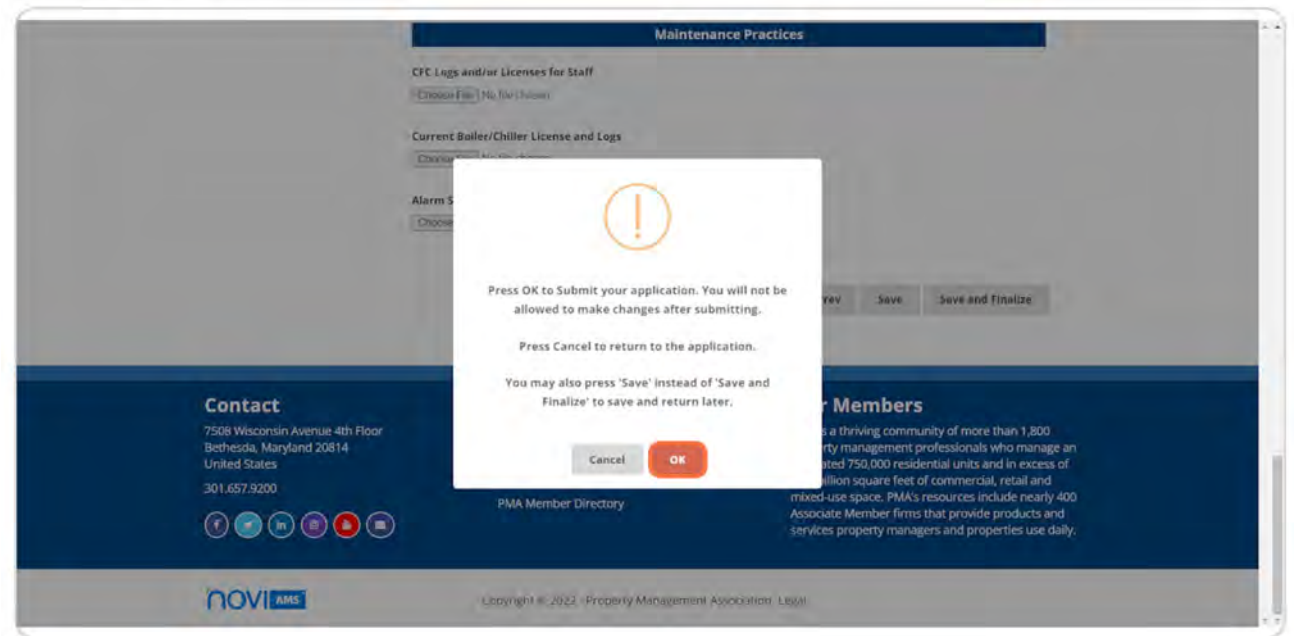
Maintenance Practices

CFC Logs and/or Licenses for Staff

Choose File No file chosen

Current Boiler/Chiller License and Logs

Choose File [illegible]

Alarm S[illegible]

Choose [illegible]

Press OK to Submit your application. You will not be allowed to make changes after submitting.

Press Cancel to return to the application.

You may also press 'Save' instead of 'Save and Finalize' to save and return later.

Cancel OK

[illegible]rev Save Save and Finalize

Contact

7508 Wisconsin Avenue 4th Floor
Bethesda, Maryland 20814
United States
301.657.9200

PMA Member Directory

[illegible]r Members

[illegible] a thriving community of more than 1,800 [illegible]rty management professionals who manage an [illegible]ated 750,000 residential units and in excess of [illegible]illion square feet of commercial, retail and mixed-use space. PMA's resources include nearly 400 Associate Member firms that provide products and services property managers and properties use daily.

novi AMS

Copyright © 2022 · Property Management Association. Legal